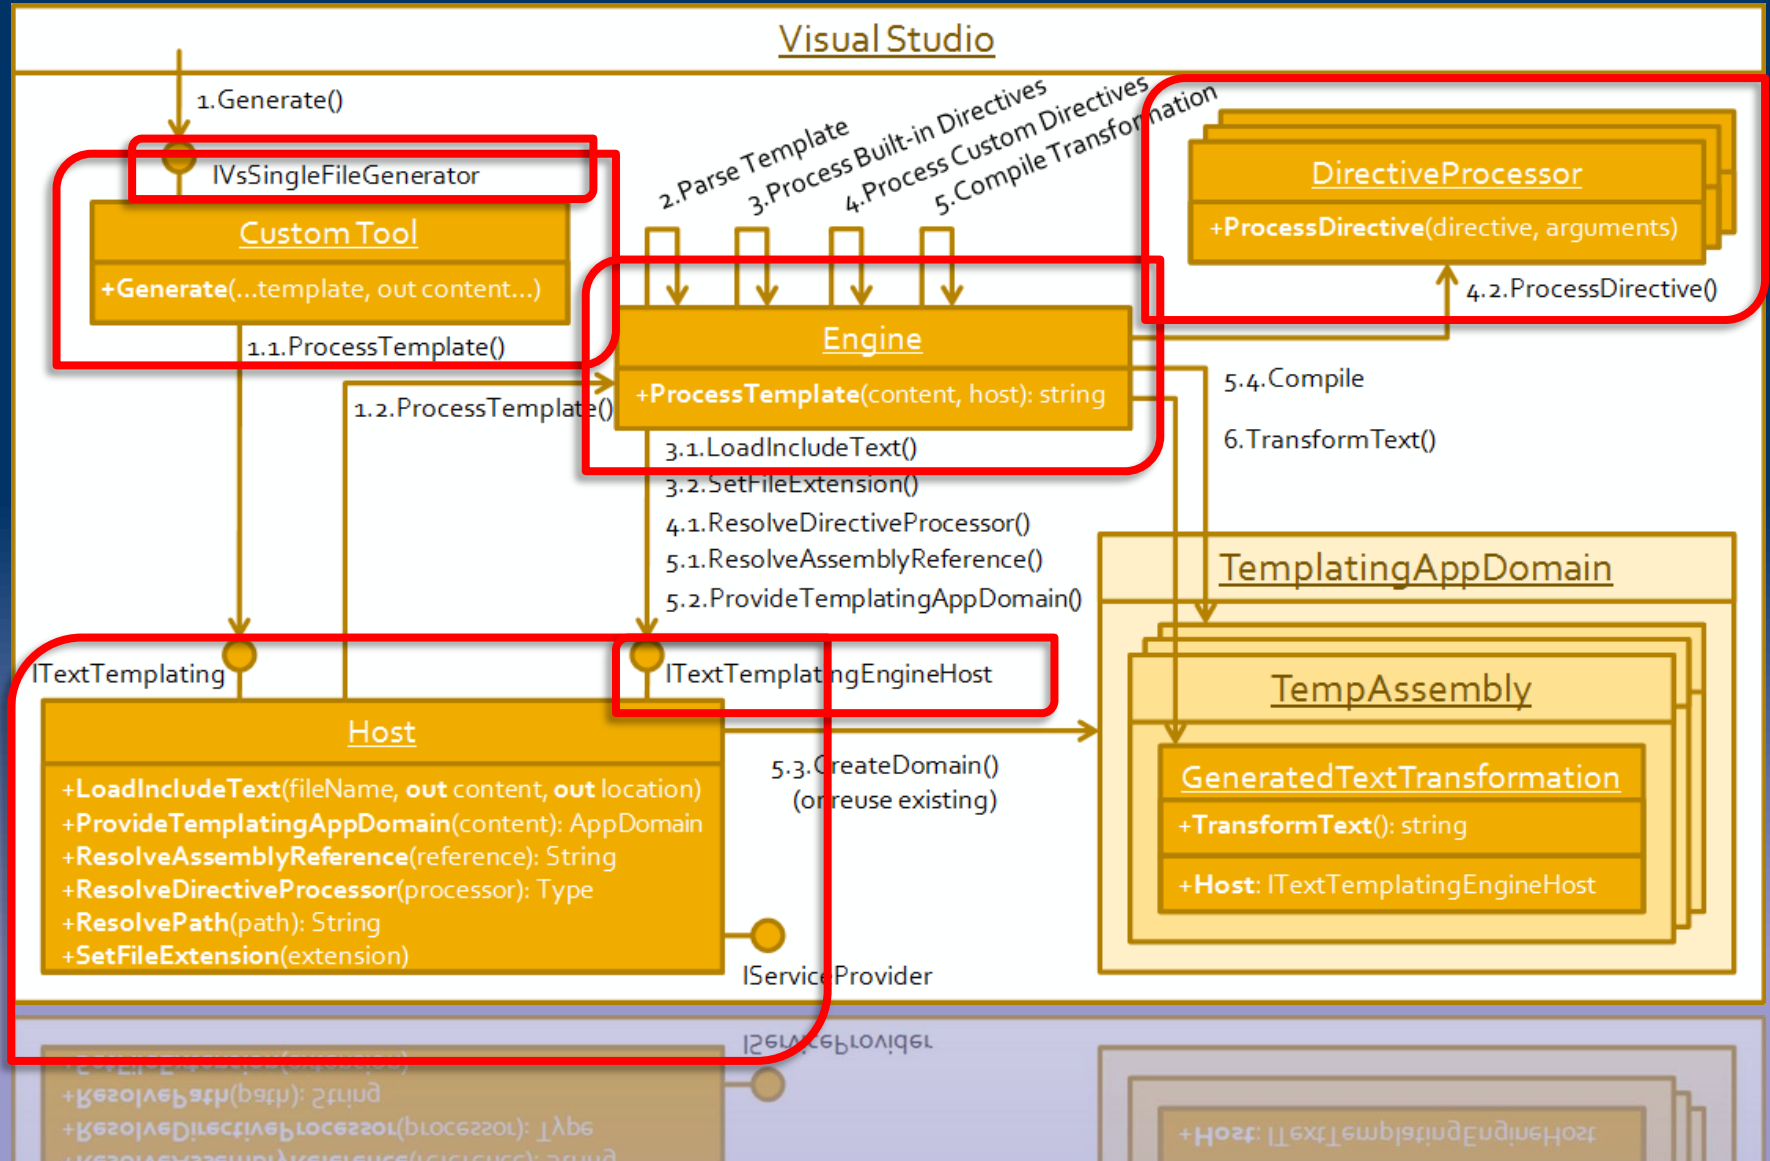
Visual Studio

1.Generate()

IVsSingleFileGenerator

Custom Tool

+Generate(...template, out content...)

1.1.ProcessTemplate()

2.Parse Template
3.Process Built-in Directives
4.Process Custom Directives
5.Compile Transformation

DirectiveProcessor

+ProcessDirective(directive, arguments)

4.2.ProcessDirective()

Engine

+ProcessTemplate(content, host): string

1.2.ProcessTemplate()

5.4.Compile

6.TransformText()

3.1.LoadIncludeText()
3.2.SetFileExtension()
4.1.ResolveDirectiveProcessor()
5.1.ResolveAssemblyReference()
5.2.ProvideTemplatingAppDomain()

TemplatingAppDomain

TempAssembly

GeneratedTextTransformation

+TransformText(): string

+Host: ITextTemplatingEngineHost

ITextTemplating

ITextTemplatingEngineHost

Host

+LoadIncludeText(fileName, out content, out location)
+ProvideTemplatingAppDomain(content): AppDomain
+ResolveAssemblyReference(reference): String
+ResolveDirectiveProcessor(processor): Type
+ResolvePath(path): String
+SetFileExtension(extension)

5.3.CreateDomain()
(or reuse existing)

IServiceProvider